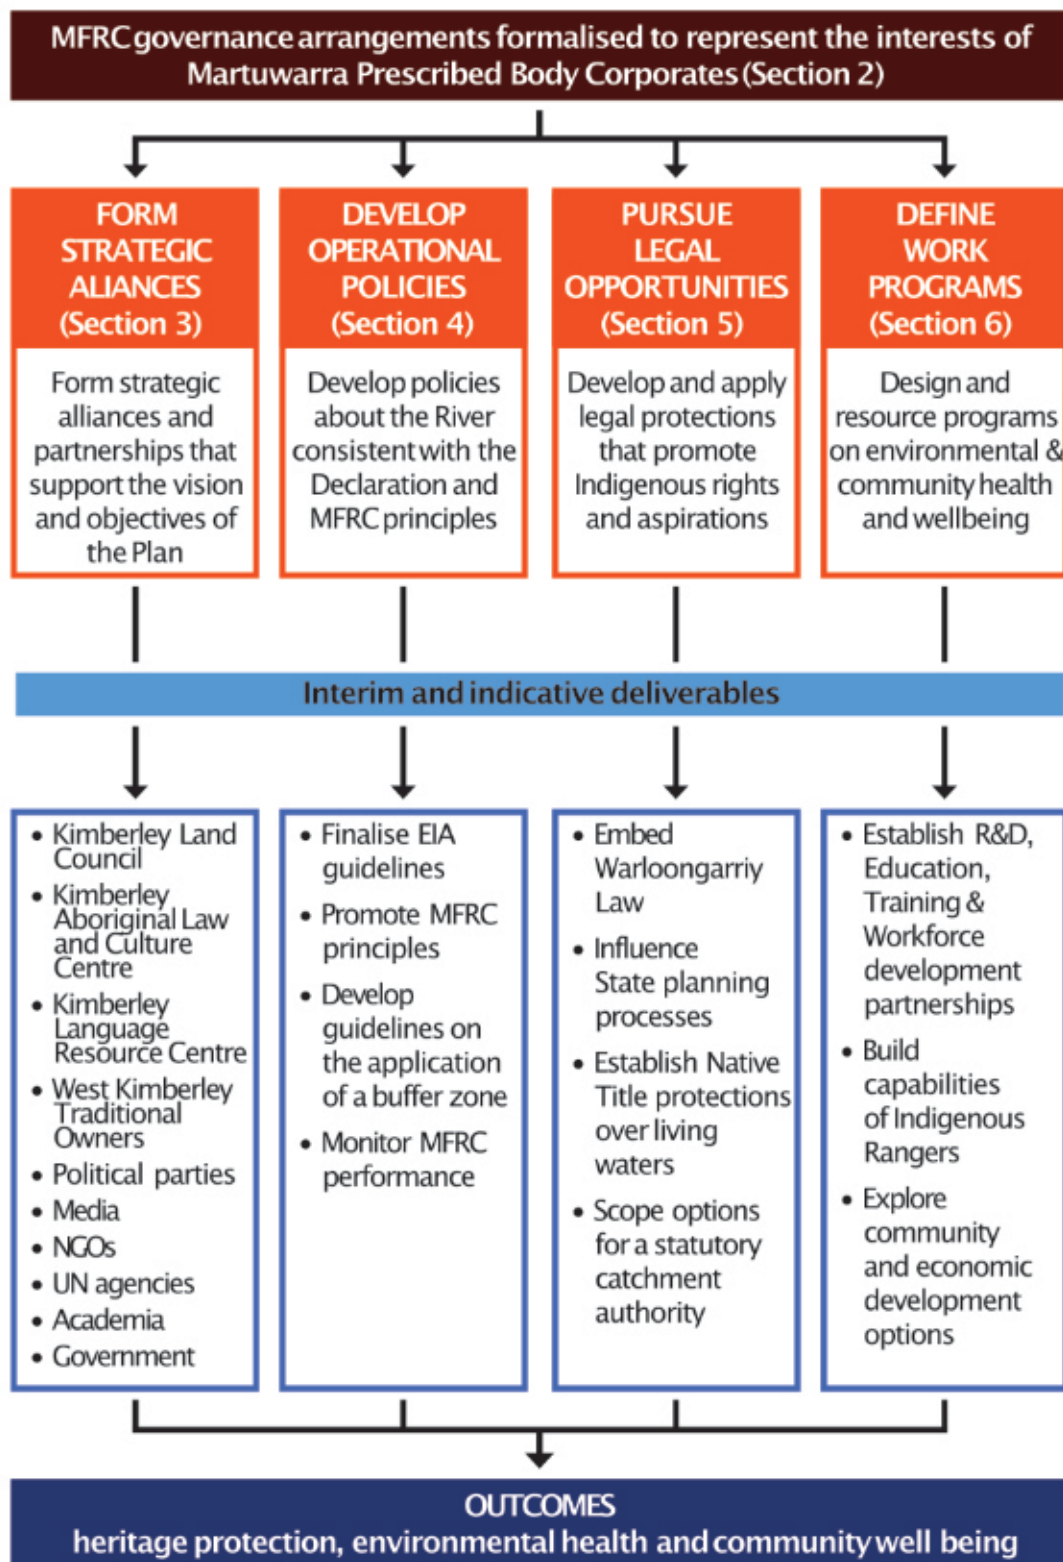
MFRC governance arrangements formalised to represent the interests of Martuwarra Prescribed Body Corporates (Section 2)

FORM STRATEGIC ALIANCES (Section 3)

Form strategic alliances and partnerships that support the vision and objectives of the Plan

DEVELOP OPERATIONAL POLICIES (Section 4)

Develop policies about the River consistent with the Declaration and MFRC principles

PURSUE LEGAL OPPORTUNITIES (Section 5)

Develop and apply legal protections that promote Indigenous rights and aspirations

DEFINE WORK PROGRAMS (Section 6)

Design and resource programs on environmental & community health and wellbeing

Interim and indicative deliverables

- Kimberley Land Council
- Kimberley Aboriginal Law and Culture Centre
- Kimberley Language Resource Centre
- West Kimberley Traditional Owners
- Political parties
- Media
- NGOs
- UN agencies
- Academia
- Government

- Finalise EIA guidelines
- Promote MFRC principles
- Develop guidelines on the application of a buffer zone
- Monitor MFRC performance

- Embed Warloongarriy Law
- Influence State planning processes
- Establish Native Title protections over living waters
- Scope options for a statutory catchment authority

- Establish R&D, Education, Training & Workforce development partnerships
- Build capabilities of Indigenous Rangers
- Explore community and economic development options

OUTCOMES
heritage protection, environmental health and community well being